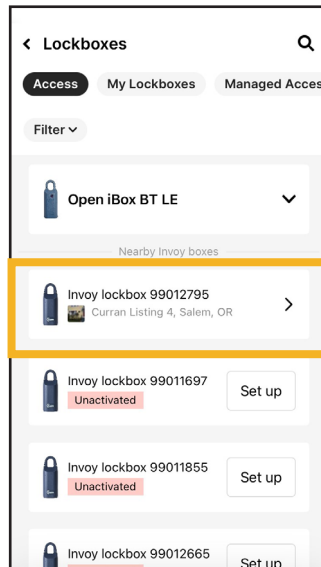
< Lockboxes

Access My Lockboxes Managed Acces

Filter

Open iBox BT LE

Nearby Invoy boxes

Invoy lockbox 99012795
Curran Listing 4, Salem, OR

Invoy lockbox 99011697
Unactivated
Set up

Invoy lockbox 99011855
Unactivated
Set up

Invoy lockbox 99012665
Set up